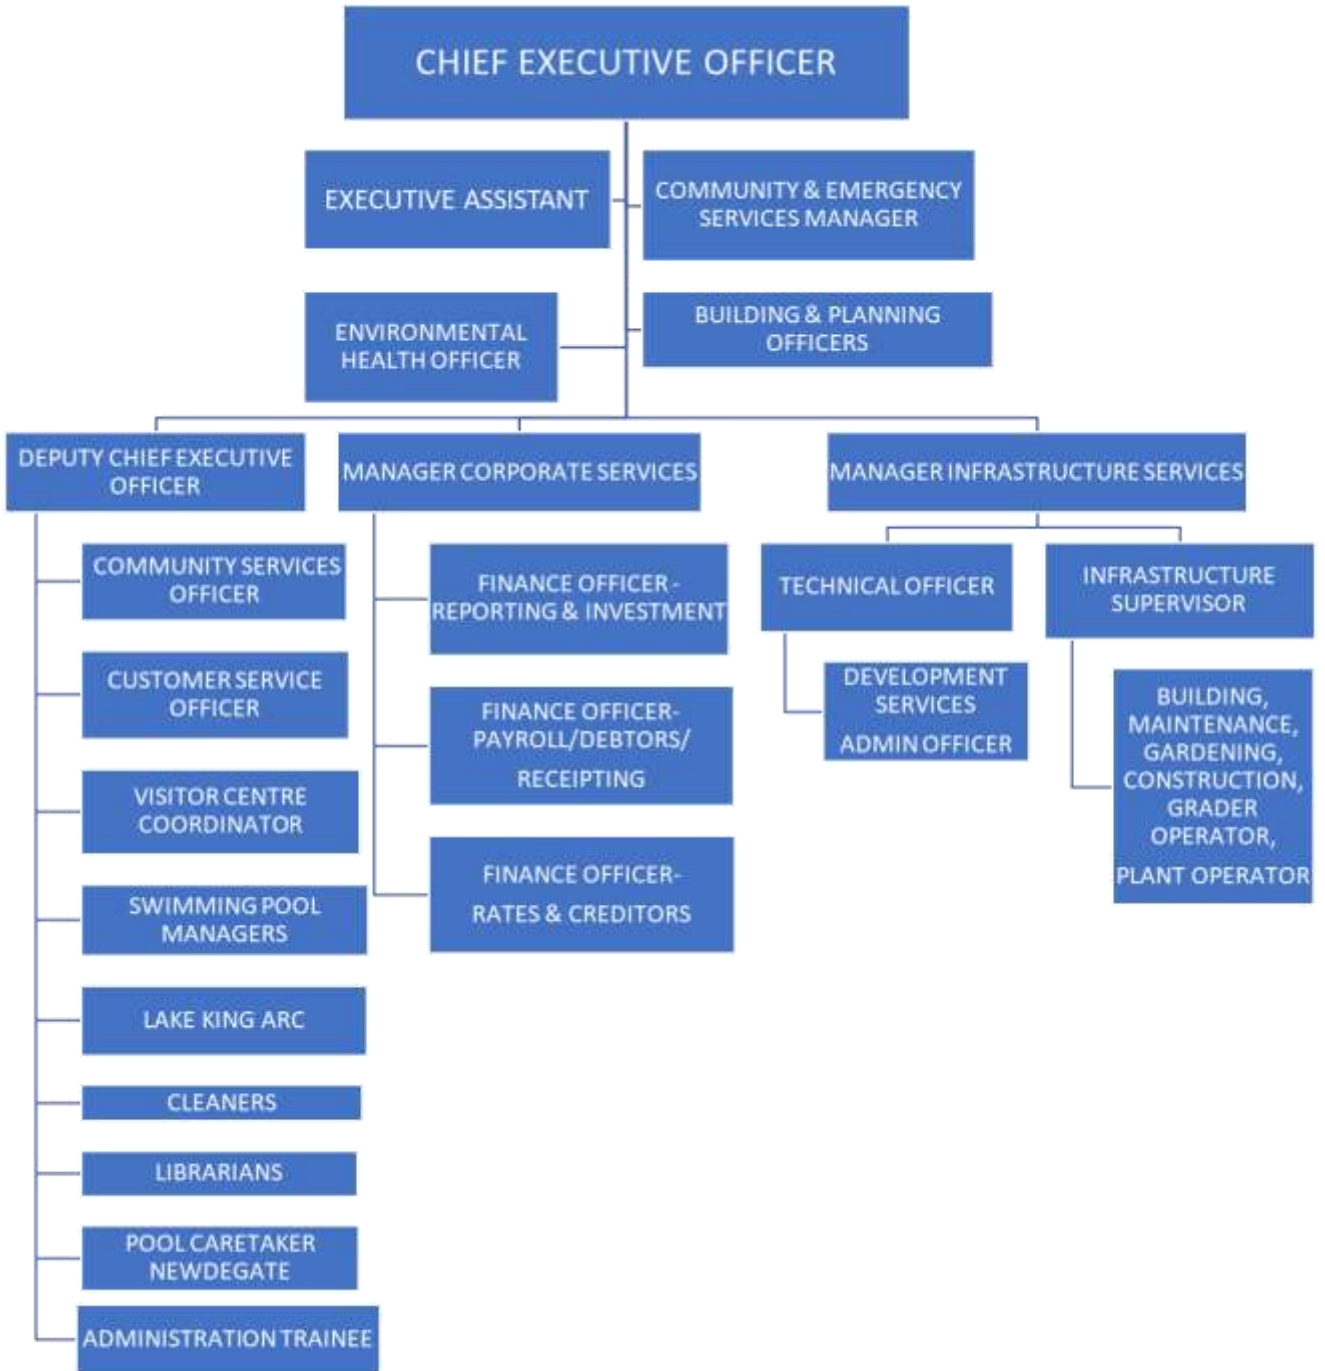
CHIEF EXECUTIVE OFFICER

EXECUTIVE ASSISTANT

COMMUNITY & EMERGENCY SERVICES MANAGER

ENVIRONMENTAL HEALTH OFFICER

BUILDING & PLANNING OFFICERS

DEPUTY CHIEF EXECUTIVE OFFICER

COMMUNITY SERVICES OFFICER

CUSTOMER SERVICE OFFICER

VISITOR CENTRE COORDINATOR

SWIMMING POOL MANAGERS

LAKE KING ARC

CLEANERS

LIBRARIANS

POOL CARETAKER NEWDEGATE

ADMINISTRATION TRAINEE

MANAGER CORPORATE SERVICES

FINANCE OFFICER - REPORTING & INVESTMENT

FINANCE OFFICER- PAYROLL/DEBTORS/ RECEIPTING

FINANCE OFFICER- RATES & CREDITORS

MANAGER INFRASTRUCTURE SERVICES

TECHNICAL OFFICER

DEVELOPMENT SERVICES ADMIN OFFICER

INFRASTRUCTURE SUPERVISOR

BUILDING, MAINTENANCE, GARDENING, CONSTRUCTION, GRADER OPERATOR, PLANT OPERATOR